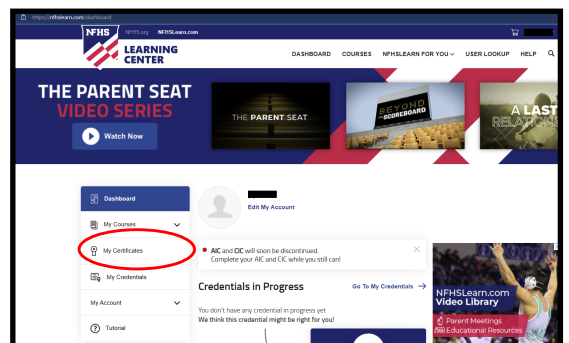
https://nfhslearn.com/dashboard

NFHS.org NFHSLearn.com

NFHS LEARNING CENTER

DASHBOARD COURSES NFHSLEARN FOR YOU USER LOOKUP HELP

THE PARENT SEAT VIDEO SERIES

Watch Now

THE PARENT SEAT

BEYOND THE SCOREBOARD

A LAST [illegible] RELATIONS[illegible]

Dashboard

My Courses

My Certificates

My Credentials

My Account

Tutorial

Edit My Account

AIC and CIC will soon be discontinued. Complete your AIC and CIC while you still can!

Credentials in Progress

Go To My Credentials

You don't have any credential in progress yet
We think this credential might be right for you!

NFHSLearn.com Video Library

Parent Meetings
Educational Resources